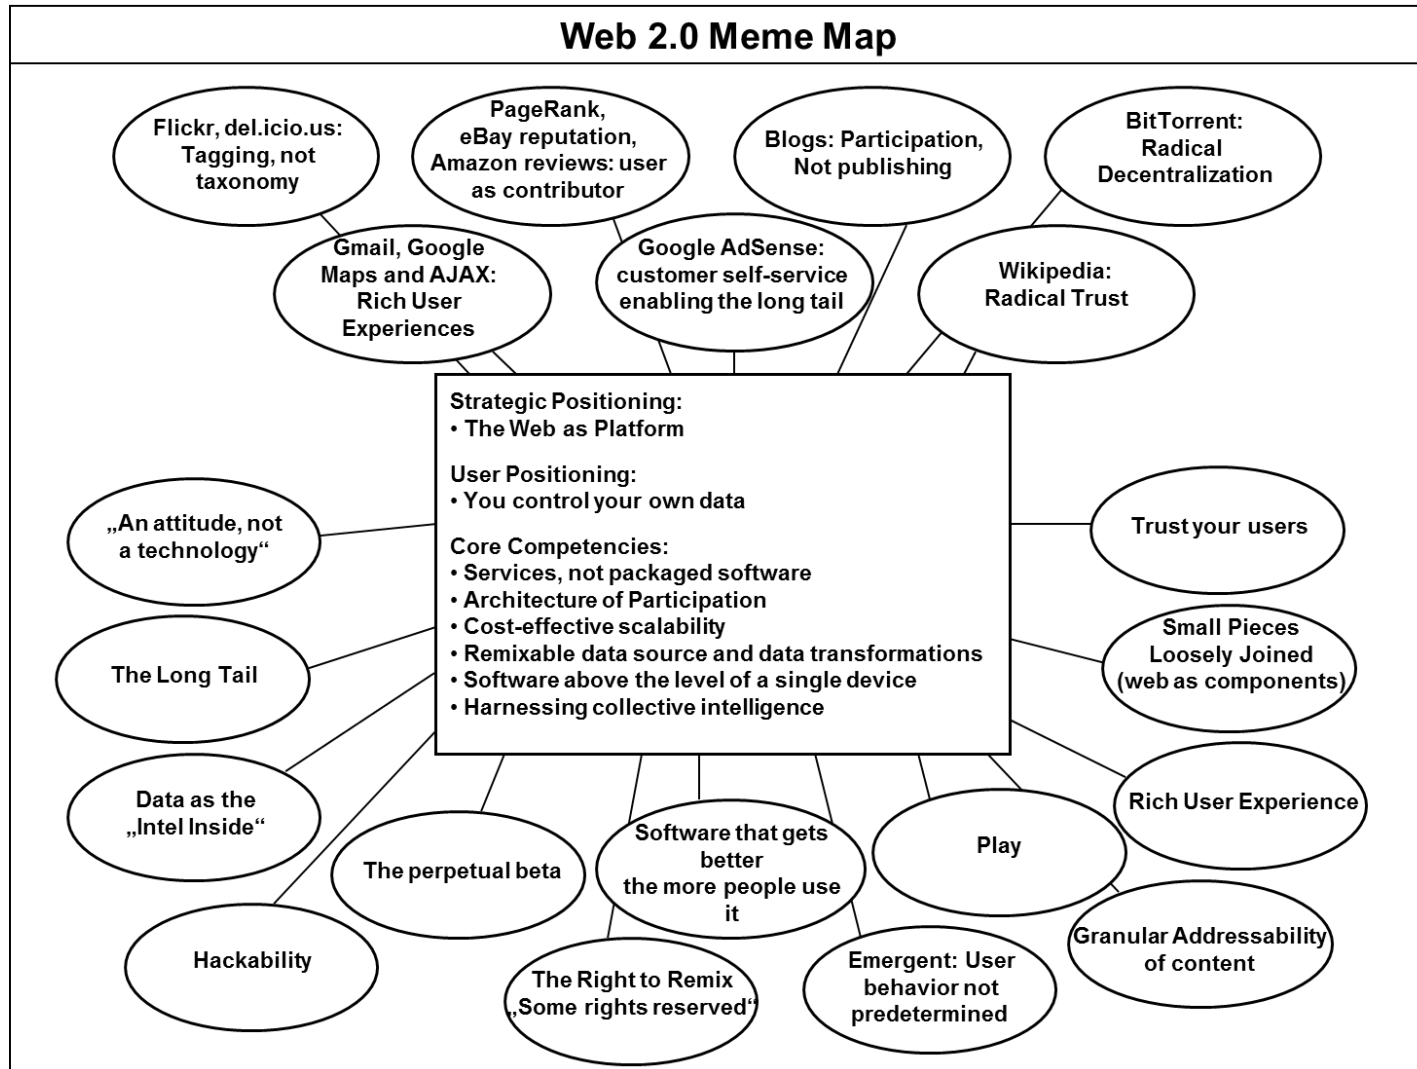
Web 2.0 Meme Map

Flickr, del.icio.us: Tagging, not taxonomy

PageRank, eBay reputation, Amazon reviews: user as contributor

Blogs: Participation, Not publishing

BitTorrent: Radical Decentralization

Gmail, Google Maps and AJAX: Rich User Experiences

Google AdSense: customer self-service enabling the long tail

Wikipedia: Radical Trust

Strategic Positioning:
• The Web as Platform

User Positioning:
• You control your own data

Core Competencies:
• Services, not packaged software
• Architecture of Participation
• Cost-effective scalability
• Remixable data source and data transformations
• Software above the level of a single device
• Harnessing collective intelligence

„An attitude, not a technology“

Trust your users

The Long Tail

Small Pieces Loosely Joined (web as components)

Data as the „Intel Inside“

Rich User Experience

The perpetual beta

Software that gets better the more people use it

Play

Hackability

The Right to Remix „Some rights reserved“

Emergent: User behavior not predetermined

Granular Addressability of content